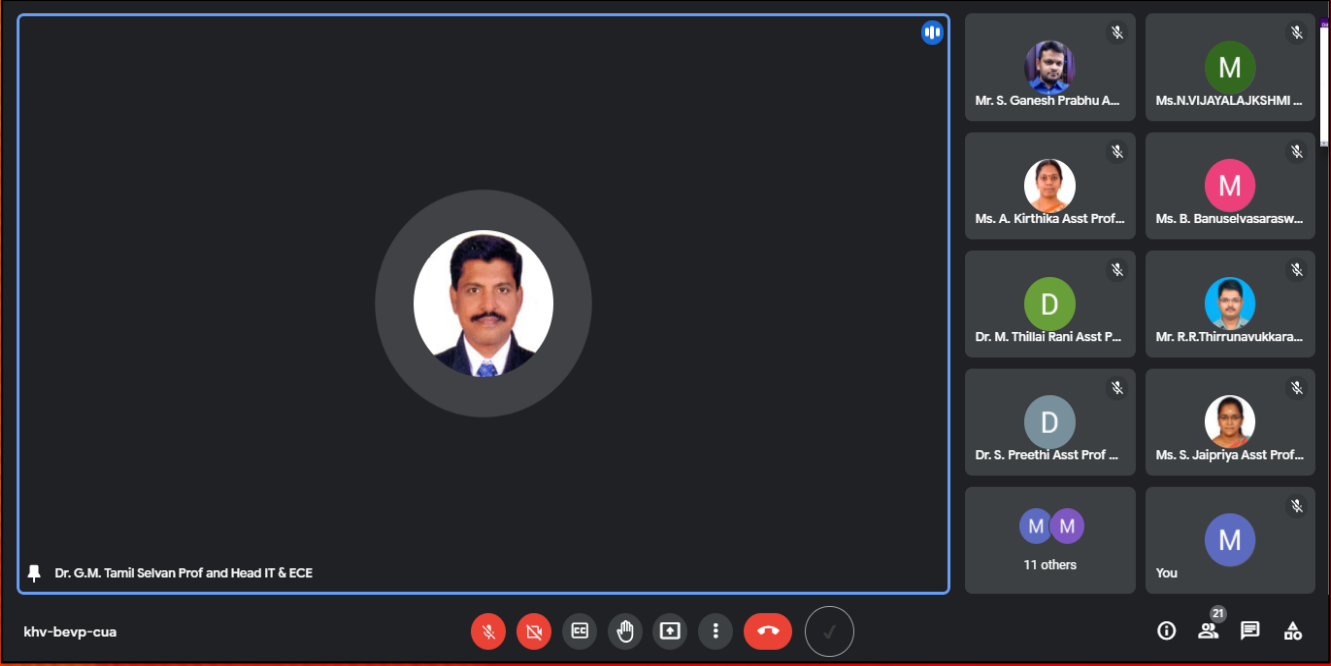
Dr. G.M. Tamil Selvan Prof and Head IT & ECE

Mr. S. Ganesh Prabhu A...

M

Ms.N.VIJAYALAJKSHMI ...

Ms. A. Kirthika Asst Prof...

M

Ms. B. Banuselvasarasw...

D

Dr. M. Thillai Rani Asst P...

Mr. R.R.Thirrunavukkara...

D

Dr. S. Preethi Asst Prof ...

Ms. S. Jaipriya Asst Prof...

M M

11 others

M

You

khv-bevp-cua

CC

21